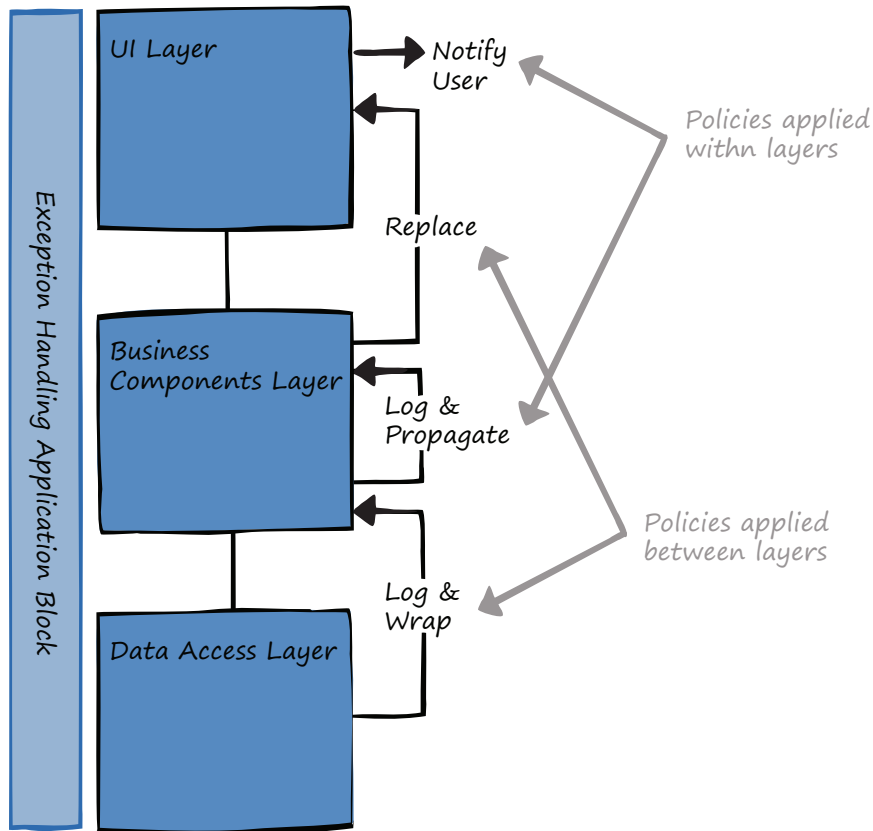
Exception Handling Application Block

UI Layer

Notify User

Policies applied withn layers

Replace

Business Components Layer

Log & Propagate

Policies applied between layers

Log & Wrap

Data Access Layer